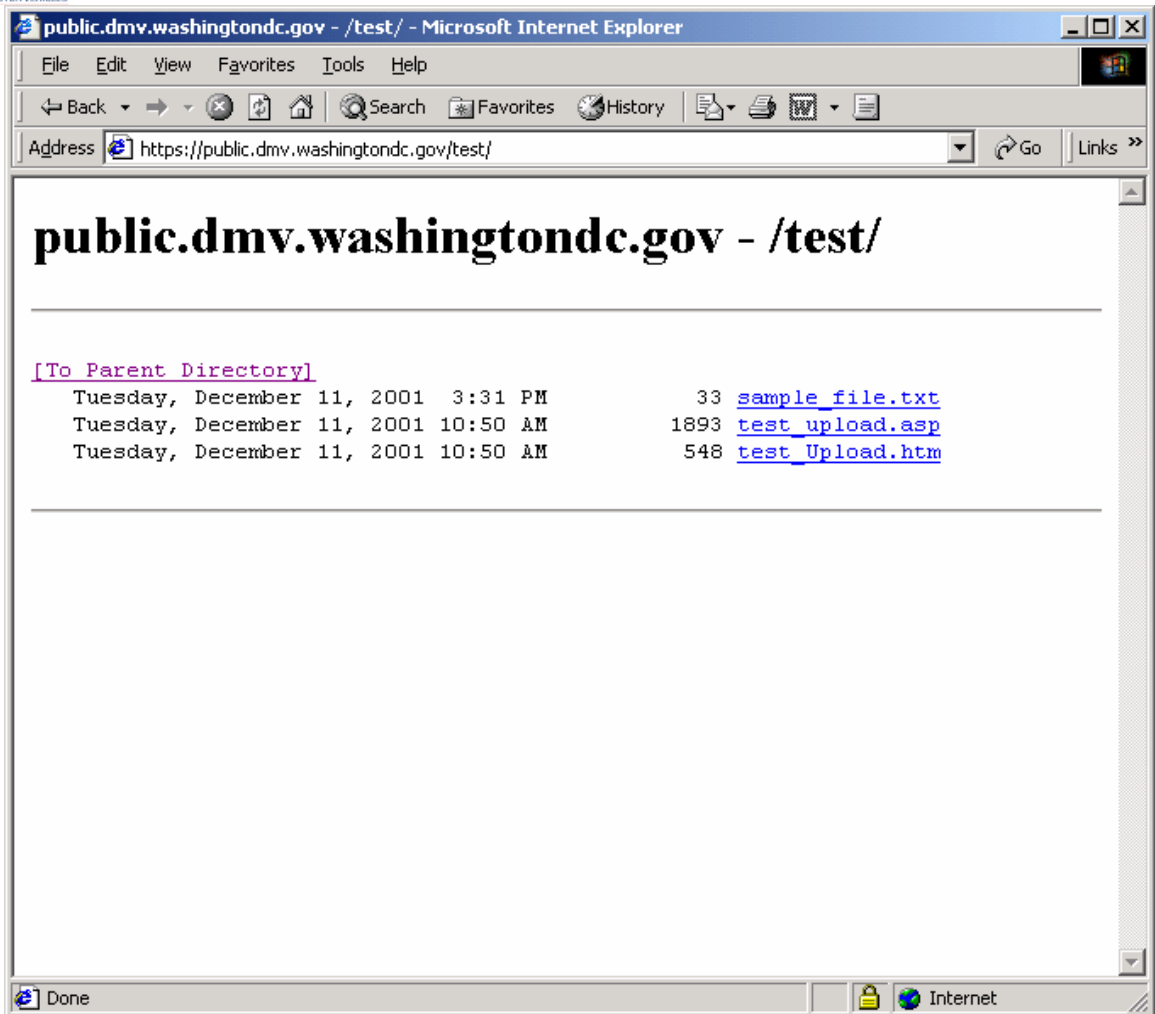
public.dmv.washingtondc.gov - /test/ - Microsoft Internet Explorer

File Edit View Favorites Tools Help

Back Search Favorites History

Address https://public.dmv.washingtondc.gov/test/ Go Links »

public.dmv.washingtondc.gov - /test/

[To Parent Directory]
Tuesday, December 11, 2001 3:31 PM 33 sample_file.txt
Tuesday, December 11, 2001 10:50 AM 1893 test_upload.asp
Tuesday, December 11, 2001 10:50 AM 548 test_Upload.htm

Done Internet